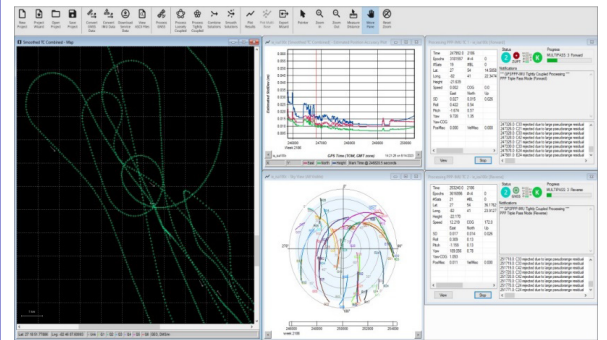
New Project | Project Wizard | Open Project | Save Project | Import Raw | Convert GNSS Data | Convert IMU Data | Download Service Data | Inertial IMU Files | Process GNSS | Process Loosely Coupled | Process Tightly Coupled | Combine Solutions | Smooth Solutions | Plot Results | Plot Multi-Base | Export Wizard | Pan | Zoom In | Zoom Out | Measure Distance | Move Pane | Reset Zoom

Smoothed TC Combined - Map

Combined Separation

GPS Time (Week: 2185 secs)

Sky Plot

Processing IMU data TC - Forward

Status

Progress

MULTIPASS 3: Forward

Notifications

Processing IMU data TC - Reverse

MULTIPASS 3: Reverse

Time
Epochs
#Sats
Lat
Long
Height
Speed
Roll
Pitch
Heading
SD
Ver.COG
PosRes
VelRes

East
North
Up

View
Stop